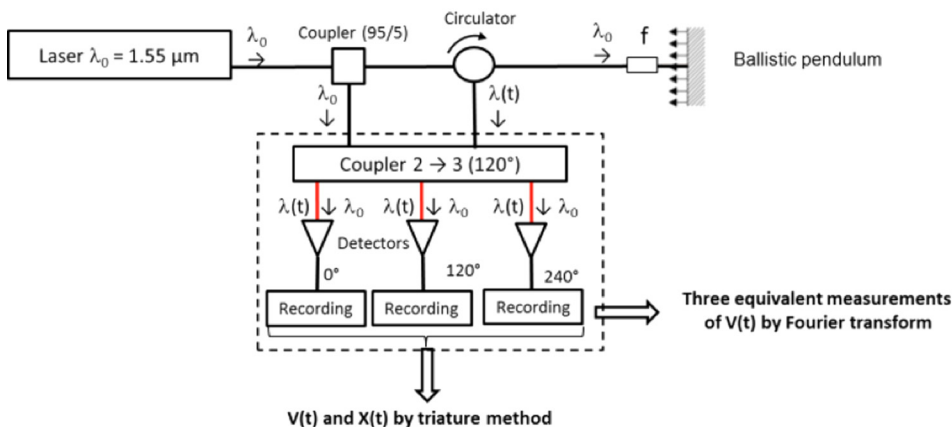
Laser $\lambda_0$ = 1.55 µm

$\lambda_0$ →

Coupler (95/5)

Circulator

$\lambda_0$ →

f

Ballistic pendulum

$\lambda_0$ ↓

$\lambda(t)$ ↓

Coupler 2 → 3 (120°)

$\lambda(t)$ ↓ $\lambda_0$

$\lambda(t)$ ↓ $\lambda_0$

$\lambda(t)$ ↓ $\lambda_0$

Detectors

0°

120°

240°

Recording

Recording

Recording

Three equivalent measurements of V(t) by Fourier transform

V(t) and X(t) by triature method